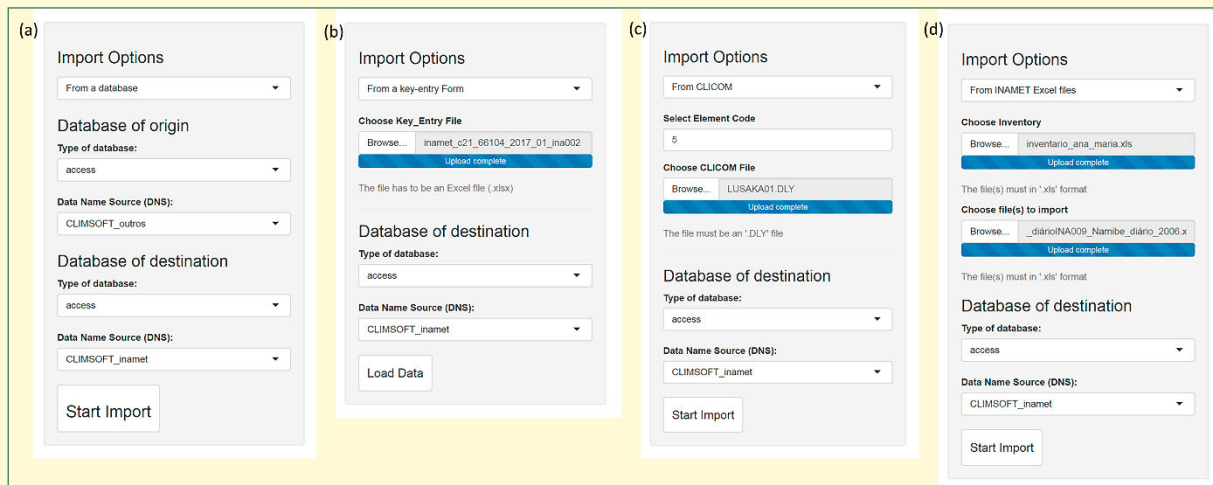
(a)

Import Options

From a database

Database of origin

Type of database:

access

Data Name Source (DNS):

CLIMSOFT_outros

Database of destination

Type of database:

access

Data Name Source (DNS):

CLIMSOFT_inamet

Start Import

(b)

Import Options

From a key-entry Form

Choose Key_Entry File

Browse... inamet_c21_66104_2017_01_ina002

Upload complete

The file has to be an Excel file (.xlsx)

Database of destination

Type of database:

access

Data Name Source (DNS):

CLIMSOFT_inamet

Load Data

(c)

Import Options

From CLICOM

Select Element Code

5

Choose CLICOM File

Browse... LUSAKA01.DLY

Upload complete

The file must be an '.DLY' file

Database of destination

Type of database:

access

Data Name Source (DNS):

CLIMSOFT_inamet

Start Import

(d)

Import Options

From INAMET Excel files

Choose Inventory

Browse... inventario_ana_maria.xls

Upload complete

The file(s) must in '.xls' format

Choose file(s) to import

Browse... _diárioINA009_Namibe_diário_2006.x

Upload complete

The file(s) must in '.xls' format

Database of destination

Type of database:

access

Data Name Source (DNS):

CLIMSOFT_inamet

Start Import